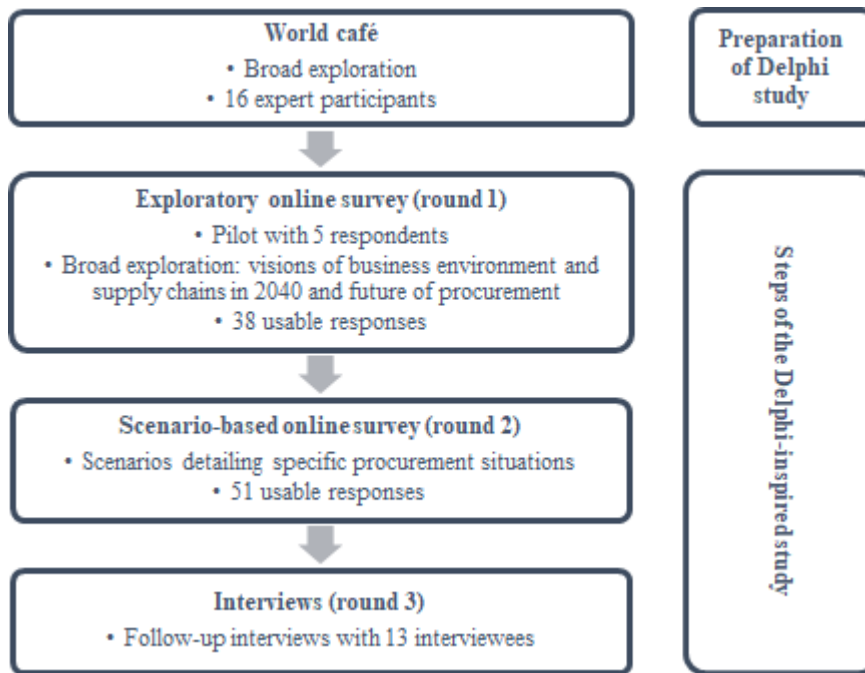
World café
• Broad exploration
• 16 expert participants

Preparation of Delphi study

Exploratory online survey (round 1)
• Pilot with 5 respondents
• Broad exploration: visions of business environment and supply chains in 2040 and future of procurement
• 38 usable responses

Steps of the Delphi-inspired study

Scenario-based online survey (round 2)
• Scenarios detailing specific procurement situations
• 51 usable responses

Interviews (round 3)
• Follow-up interviews with 13 interviewees